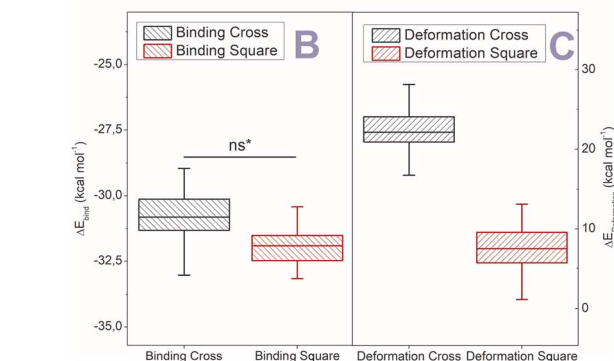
Binding Cross
Binding Square
B
Deformation Cross
Deformation Square
C
-25,0
-27,5
-30,0
-32,5
-35,0
$\Delta E_{bind}$ (kcal mol$^{-1}$)
ns*
30
20
10
0
$\Delta E_{Deformation}$ (kcal mol$^{-1}$)
Binding Cross
Binding Square
Deformation Cross
Deformation Square